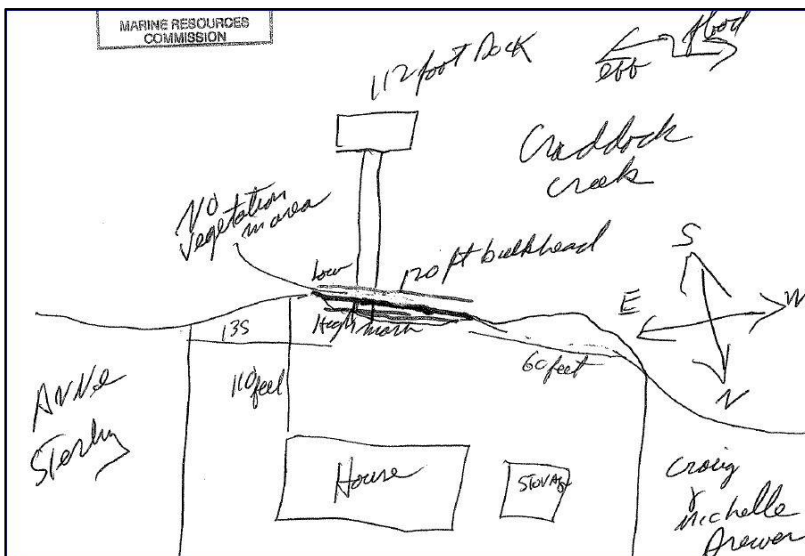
MARINE RESOURCES
COMMISSION

112 foot Dock

ebb
flood

Craddock creek

No Vegetation in area

low
20 ft bulkhead

S
E
W
N

135
High marsh

60 feet

110 feet

Annie Sterling

House

Storage

Craig & Michelle Brewer